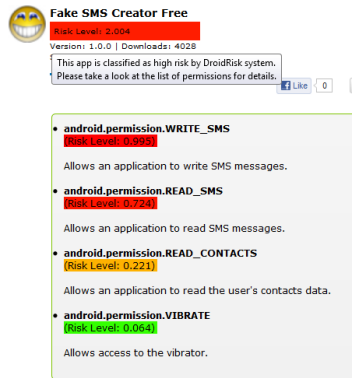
Fake SMS Creator Free

Risk Level: 2.004

Version: 1.0.0 | Downloads: 4028

This app is classified as high risk by DroidRisk system. Please take a look at the list of permissions for details.

Like 0

android.permission.WRITE_SMS
(Risk Level: 0.995)

Allows an application to write SMS messages.

android.permission.READ_SMS
(Risk Level: 0.724)

Allows an application to read SMS messages.

android.permission.READ_CONTACTS
(Risk Level: 0.221)

Allows an application to read the user's contacts data.

android.permission.VIBRATE
(Risk Level: 0.064)

Allows access to the vibrator.